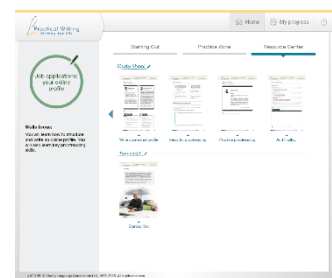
Practical Writing

Home My progress

Starting Out Practice Zone Resource Center

Job applications: your online profile

Media focus

Study sheets

Write a personal profile How to proofread Finding networking Art Profile

Transcript

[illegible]